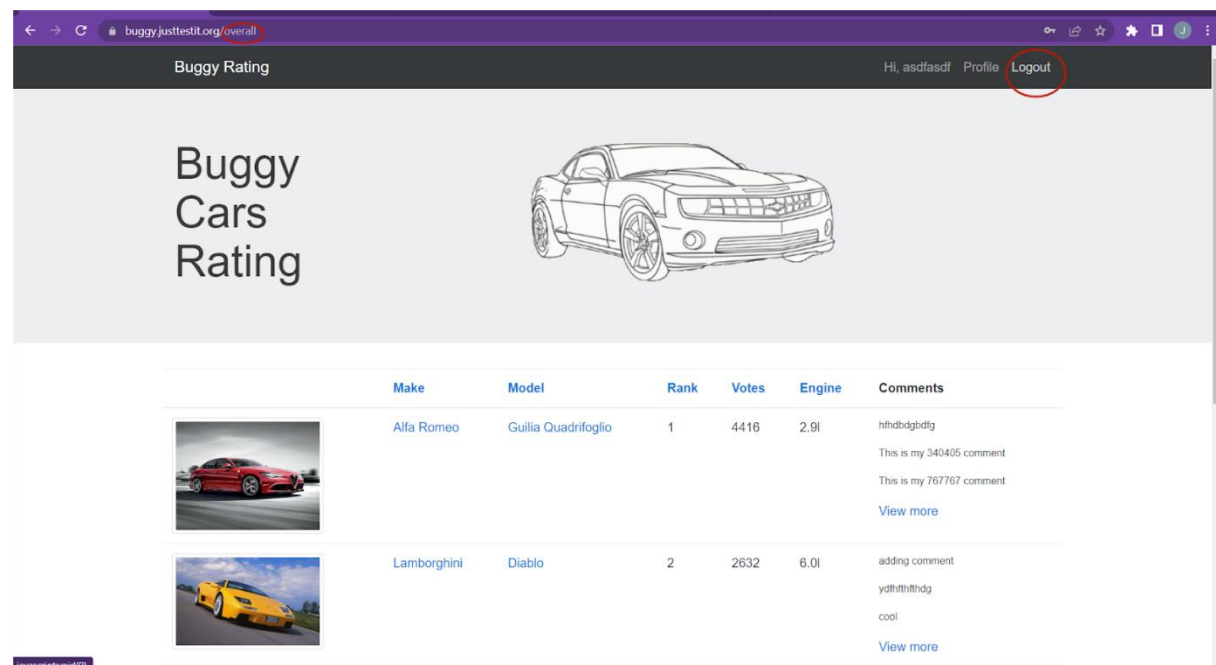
buggy.justtestit.org/overall

Buggy Rating

Hi, asdfasdf Profile Logout

Buggy Cars Rating

| | Make | Model | Rank | Votes | Engine | Comments |
|---|---|---|---|---|---|---|
| | Alfa Romeo | Guilia Quadrifoglio | 1 | 4416 | 2.9l | hfhdbdgbdfg<br>This is my 340405 comment<br>This is my 767767 comment<br>View more |
| | Lamborghini | Diablo | 2 | 2632 | 6.0l | adding comment<br>ydfhfthfthdg<br>cool<br>View more |

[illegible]